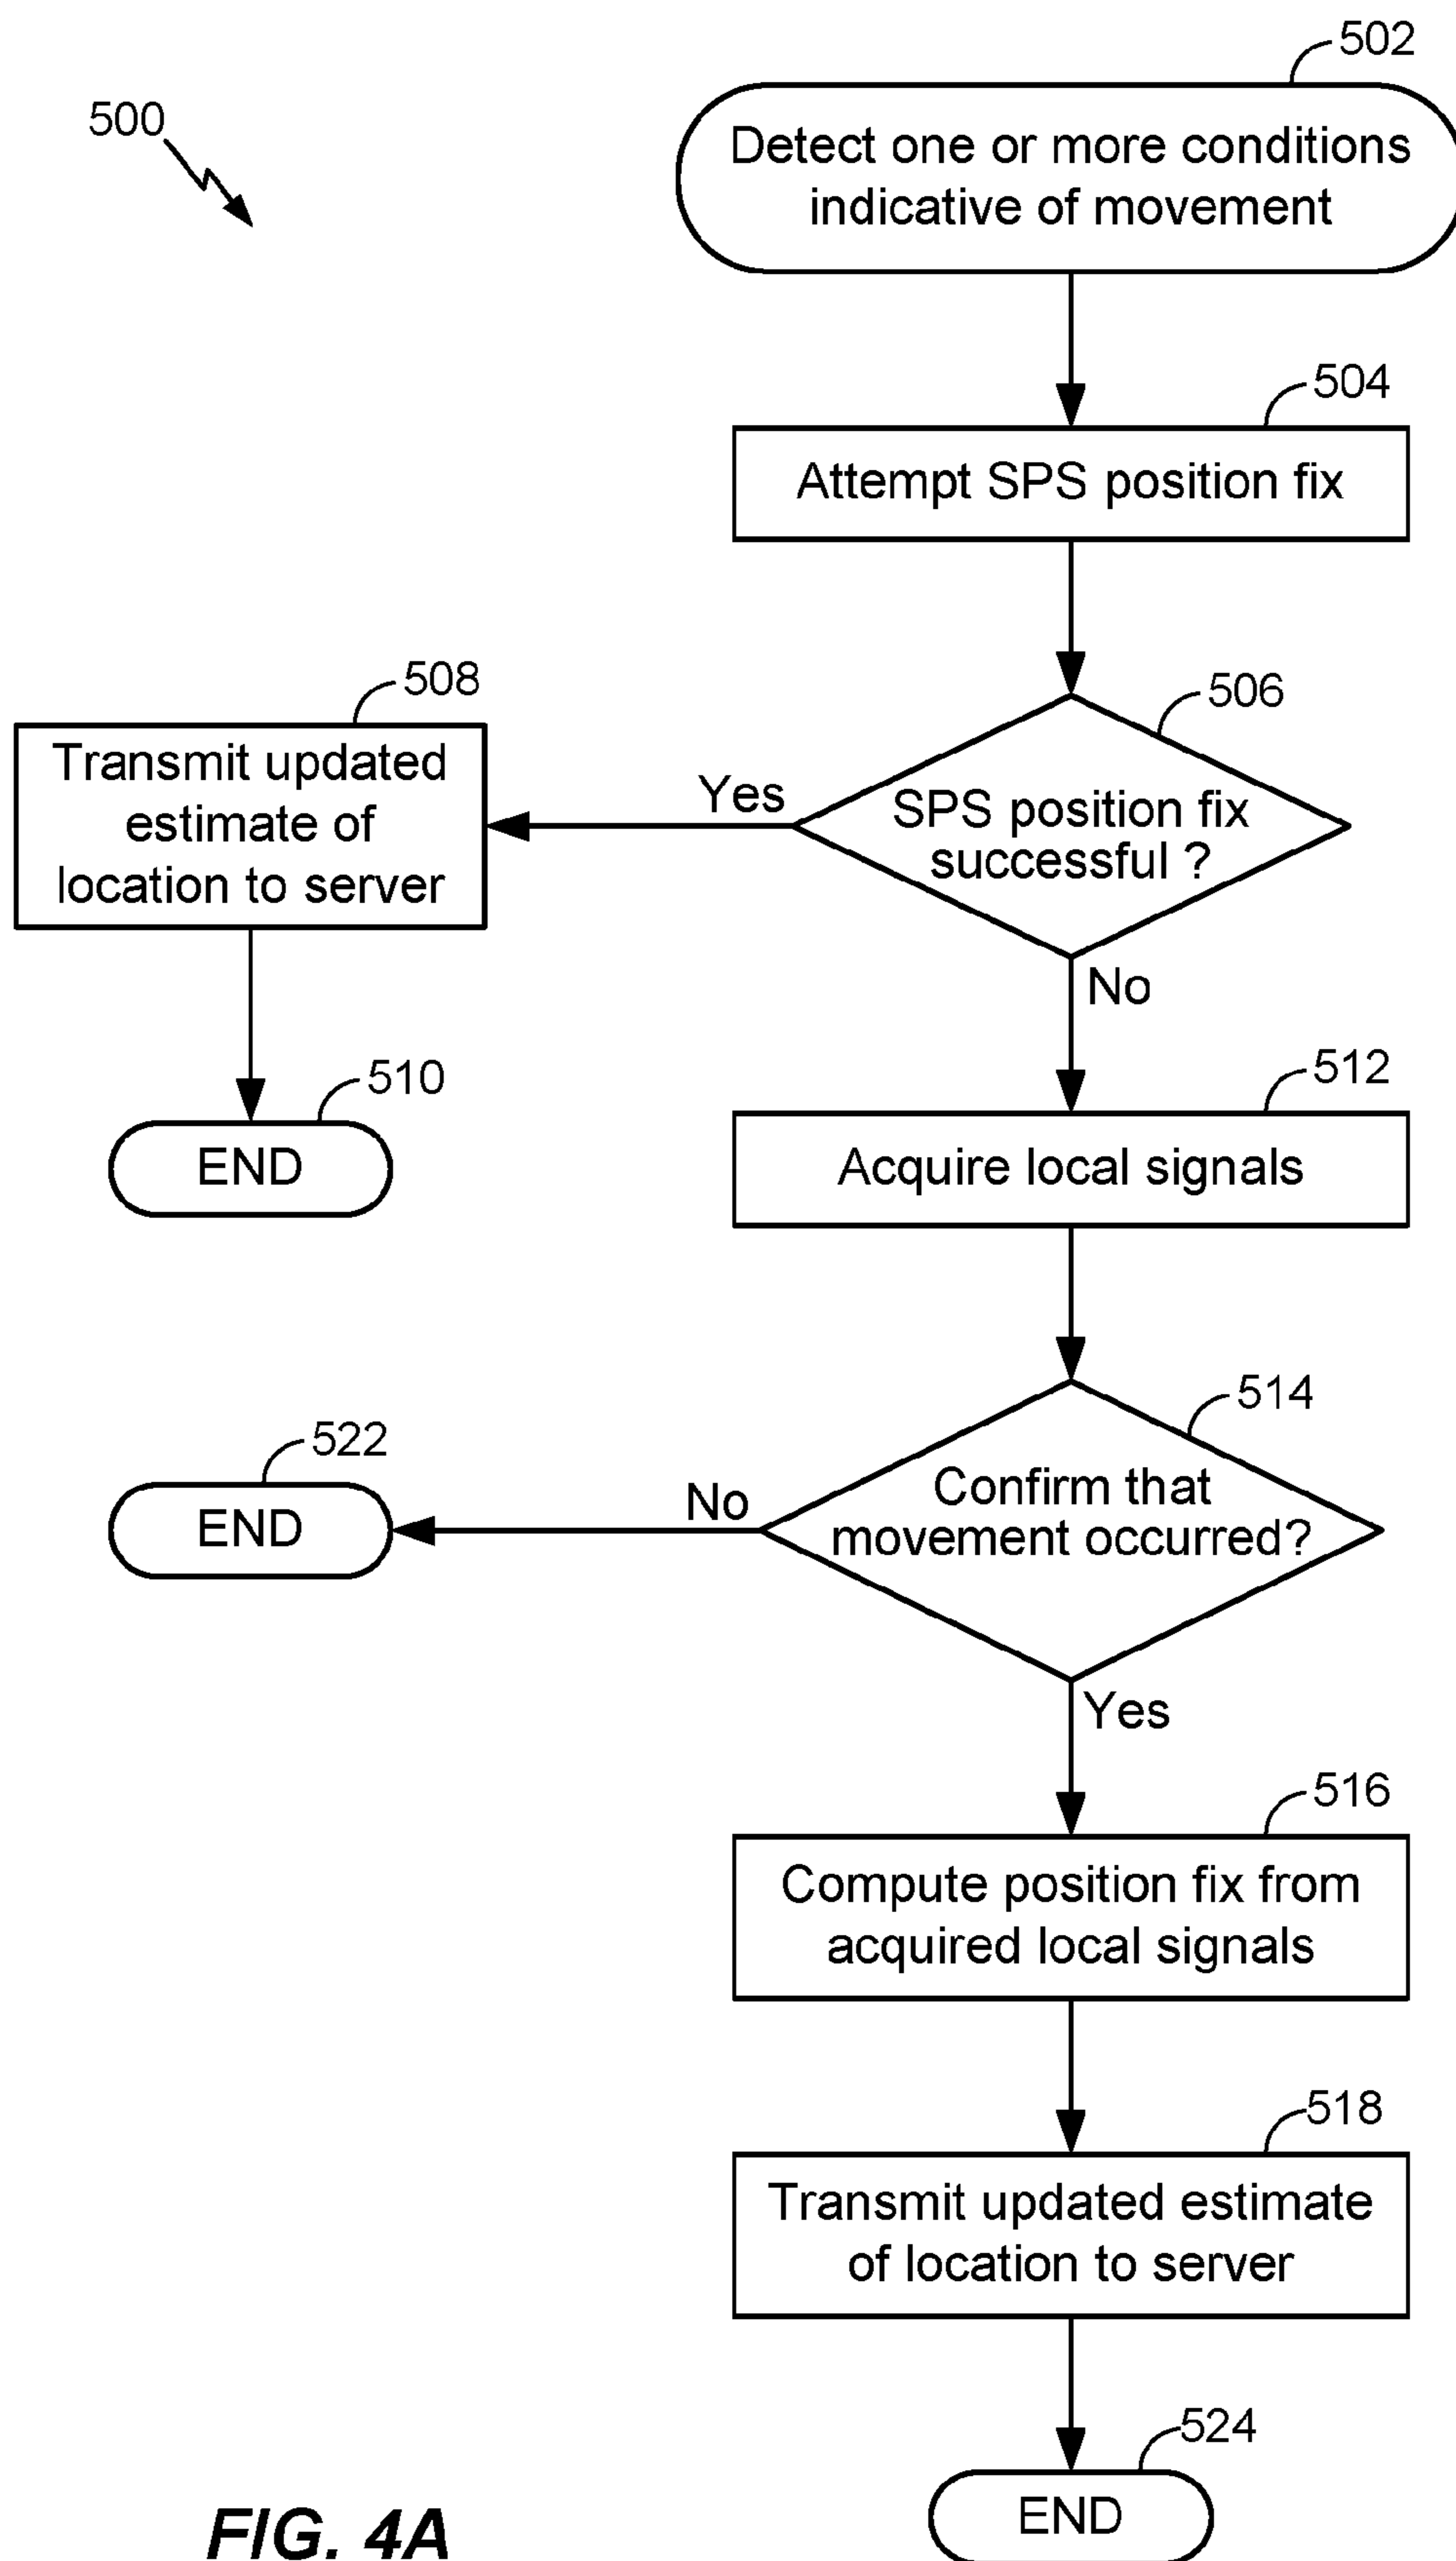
500

502
Detect one or more conditions indicative of movement

504
Attempt SPS position fix

506
SPS position fix successful ?

Yes

508
Transmit updated estimate of location to server

510
END

No

512
Acquire local signals

514
Confirm that movement occurred?

No

522
END

Yes

516
Compute position fix from acquired local signals

518
Transmit updated estimate of location to server

524
END

FIG. 4A